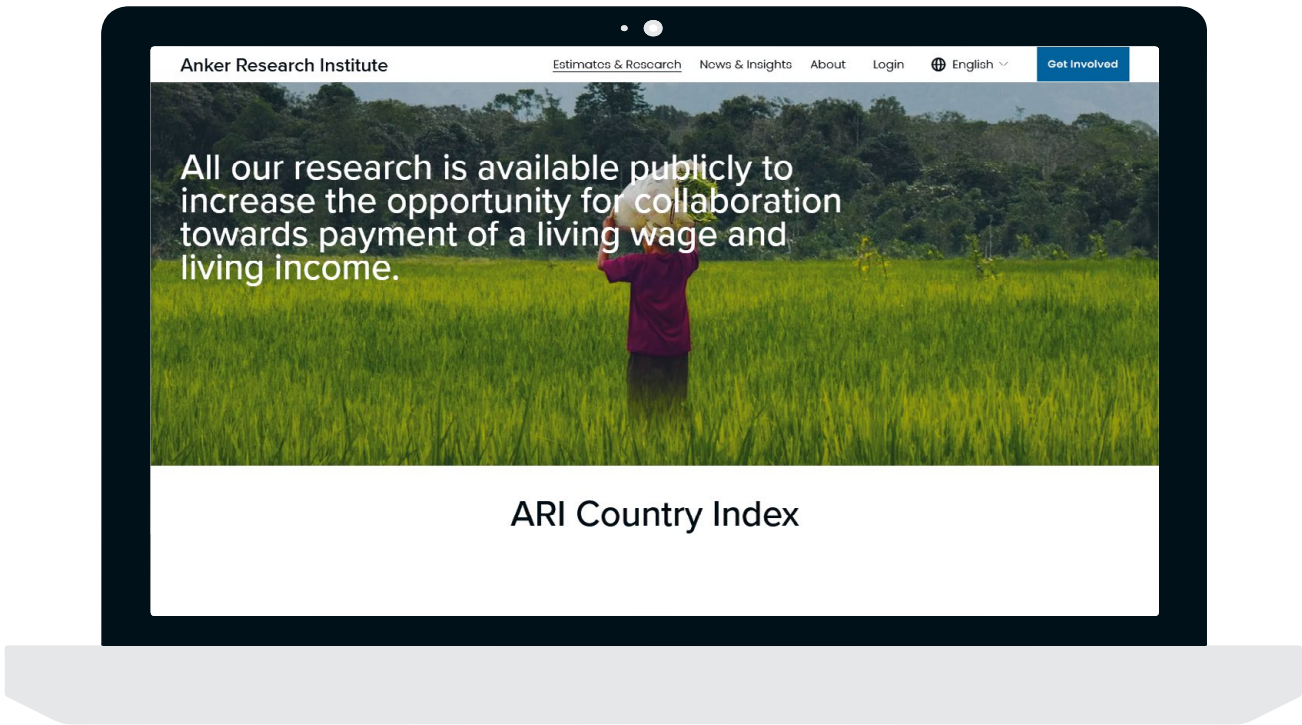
Anker Research Institute

Estimates & Research News & Insights About Login English Get Involved

All our research is available publicly to increase the opportunity for collaboration towards payment of a living wage and living income.

ARI Country Index